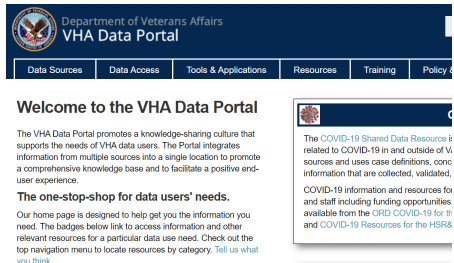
Department of Veterans Affairs
VHA Data Portal

Data Sources | Data Access | Tools & Applications | Resources | Training | Policy &

Welcome to the VHA Data Portal

The VHA Data Portal promotes a knowledge-sharing culture that supports the needs of VHA data users. The Portal integrates information from multiple sources into a single location to promote a comprehensive knowledge base and to facilitate a positive end-user experience.

The one-stop-shop for data users' needs.

Our home page is designed to help get you the information you need. The badges below link to access information and other relevant resources for a particular data use need. Check out the top navigation menu to locate resources by category. Tell us what you think

C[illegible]

The COVID-19 Shared Data Resource is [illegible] related to COVID-19 in and outside of V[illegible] sources and uses case definitions, conc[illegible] information that are collected, validated, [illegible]

COVID-19 information and resources fo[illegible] and staff including funding opportunities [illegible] available from the ORD COVID-19 for th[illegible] and COVID-19 Resources for the HSR&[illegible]